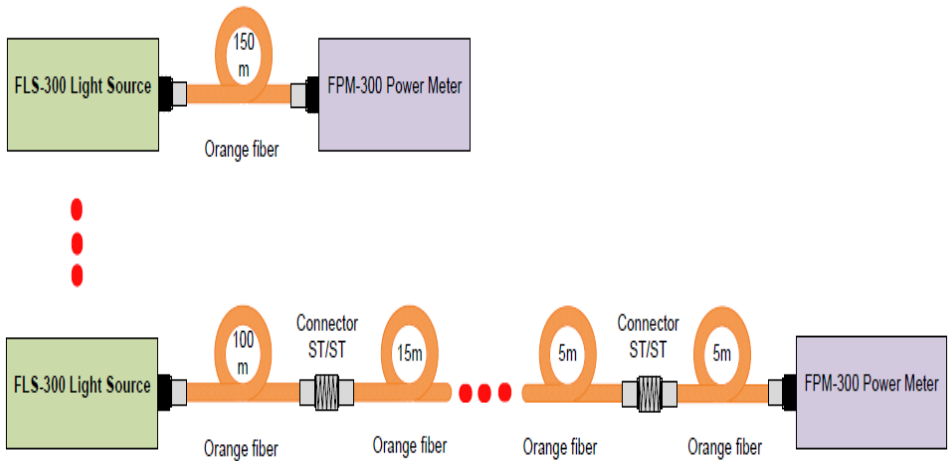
FLS-300 Light Source

150 m

FPM-300 Power Meter

Orange fiber

FLS-300 Light Source

100 m

Connector ST/ST

15m

5m

Connector ST/ST

5m

FPM-300 Power Meter

Orange fiber

Orange fiber

Orange fiber

Orange fiber